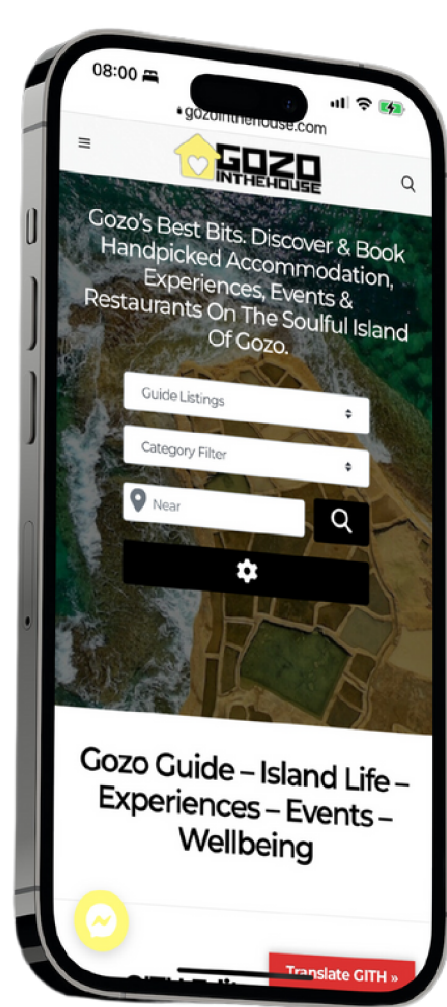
08:00

gozointhehouse.com

GOZO INTHEHOUSE

Gozo's Best Bits. Discover & Book Handpicked Accommodation, Experiences, Events & Restaurants On The Soulful Island Of Gozo.

Guide Listings

Category Filter

Near

Gozo Guide – Island Life – Experiences – Events – Wellbeing

Translate GITH »